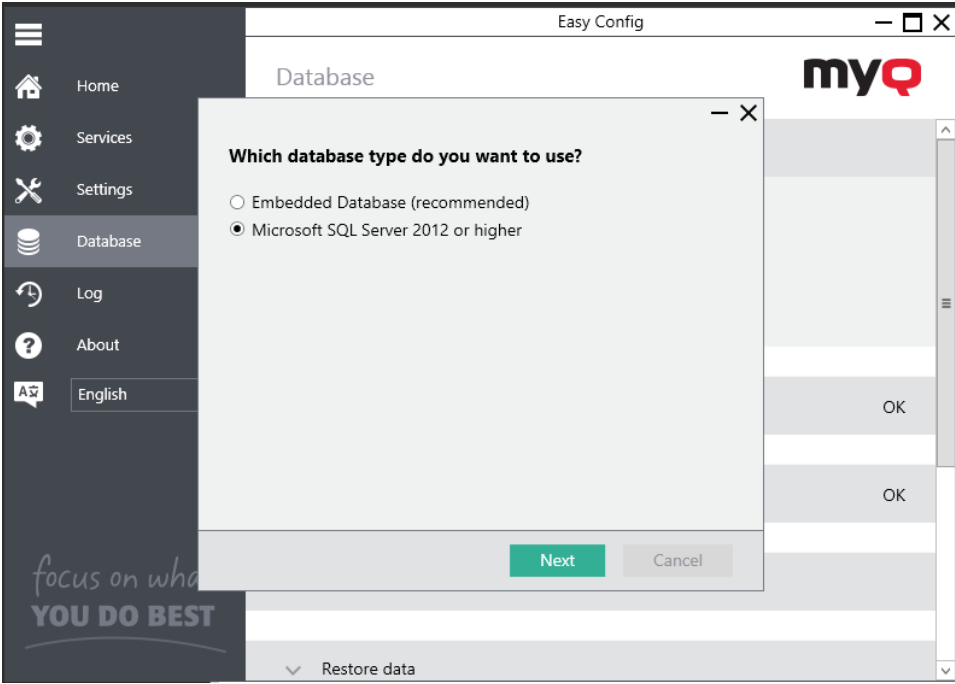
Easy Config

Home
Services
Settings
Database
Log
About
English

focus on wha
YOU DO BEST

Database

myQ

Which database type do you want to use?

Embedded Database (recommended)
Microsoft SQL Server 2012 or higher

Next
Cancel

OK
OK

Restore data